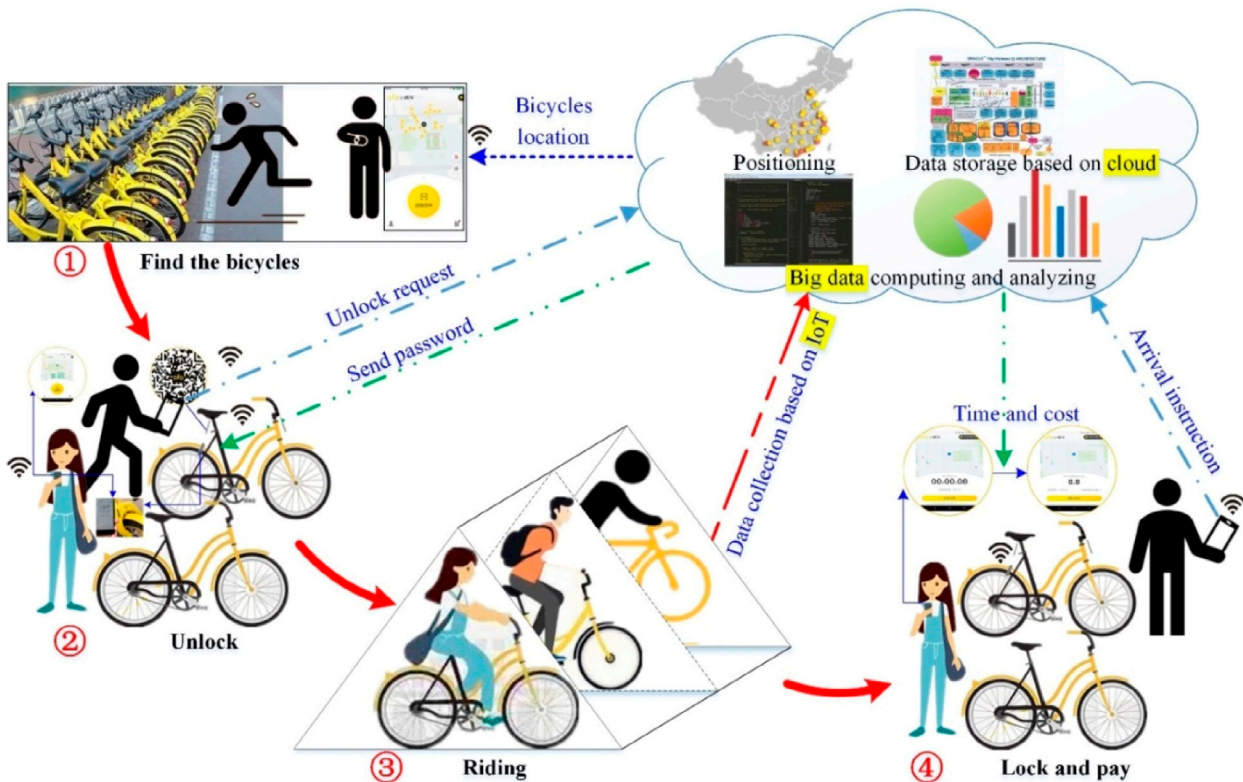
Bicycles location

Positioning

Data storage based on cloud

①

Find the bicycles

Unlock request

Send password

Big data computing and analyzing

Data collection based on IoT

Arrival instruction

Time and cost

00.00.06

②

Unlock

③

Riding

④

Lock and pay